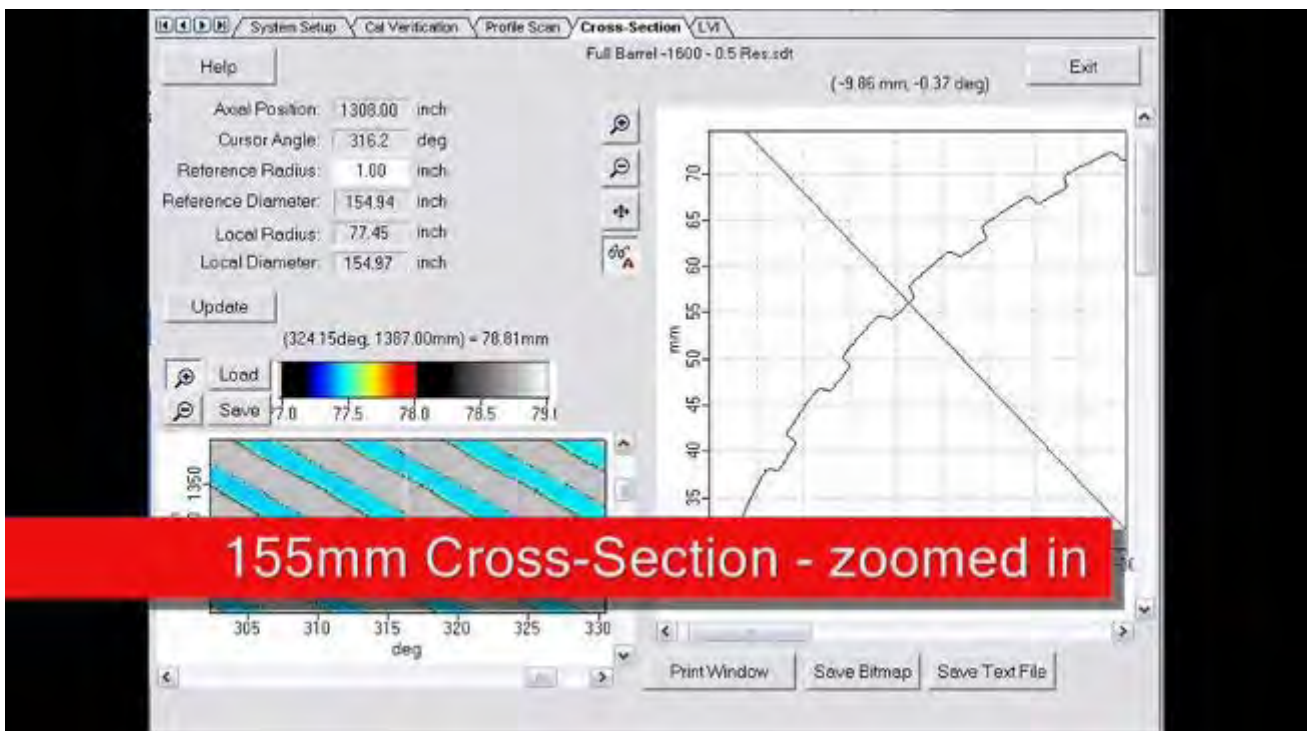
System Setup
Cal Verification
Profile Scan
Cross-Section
LVI

Full Barrel -1600 - 0.5 Res.sdt

Help

Exit

(-9.86 mm, -0.37 deg)

Axial Position: 1308.00 inch
Cursor Angle: 316.2 deg
Reference Radius: 1.00 inch
Reference Diameter: 154.94 inch
Local Radius: 77.45 inch
Local Diameter: 154.97 inch

Update

(324.15deg, 1387.00mm) = 78.81mm

Load
Save

77.0 77.5 78.0 78.5 79.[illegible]

1350

305 310 315 320 325 330
deg

70
65
60
55
50
45
40
35
mm

155mm Cross-Section - zoomed in

Print Window
Save Bitmap
Save Text File